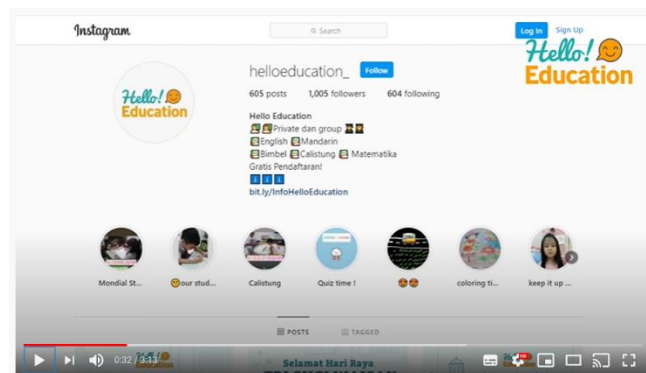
Instagram

Search

Log In Sign Up

Hello! Education

Hello! Education

helloeducation_ Follow

605 posts 1,005 followers 604 following

Hello Education
Private dan group
English Mandarin
Bimbel Calistung Matematika
Gratis Pendaftaran!

bit.ly/InfoHelloEducation

Mondial St... our stud... Calistung Quiz time ! coloring ti... keep it up ...

POSTS TAGGED

Selamat Hari Raya

0:32 / 3:13